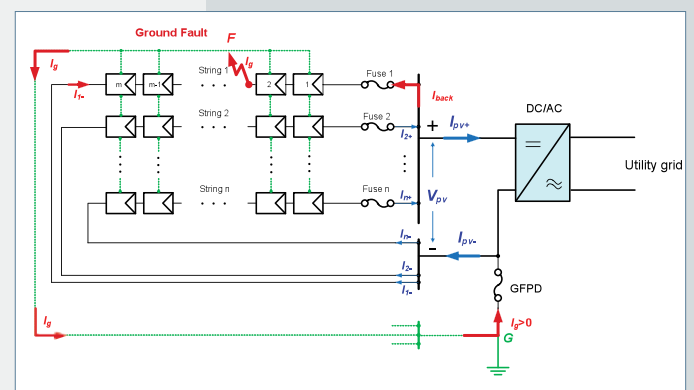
Ground Fault

F

$I_g$

$I_g$

$I_{1-}$

m

m-1

String 1

2

1

Fuse 1

$I_{back}$

String 2

Fuse 2

$I_{2+}$

+

$I_{pv+}$

DC/AC

Utility grid

String n

Fuse n

$I_{n+}$

$V_{pv}$

$I_{n-}$

-

$I_{pv-}$

$I_{2-}$

$I_{1-}$

GFPD

$I_g$

$I_g>0$

G